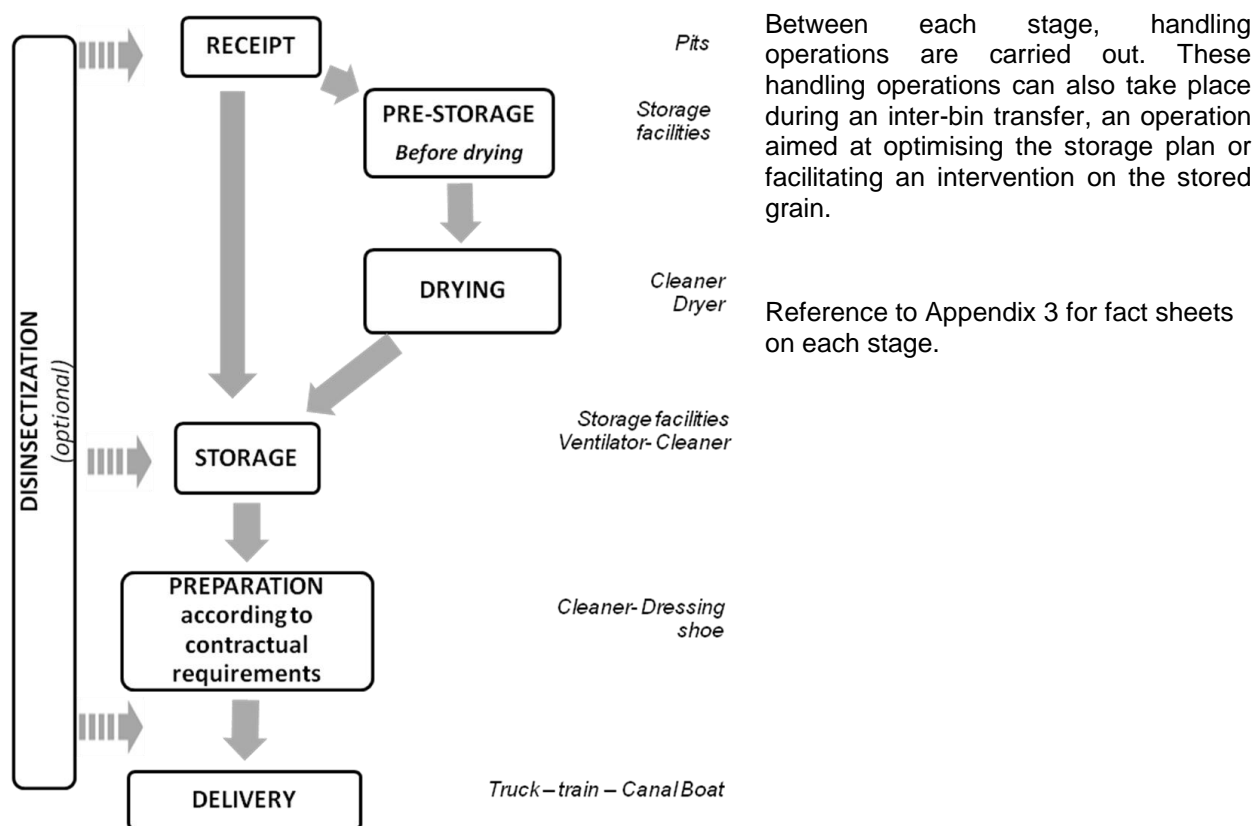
DISINSECTIZATION
(optional)

RECEIPT

Pits

PRE-STORAGE
Before drying

Storage facilities

DRYING

Cleaner
Dryer

STORAGE

Storage facilities
Ventilator- Cleaner

PREPARATION according to contractual requirements

Cleaner- Dressing shoe

DELIVERY

Truck – train – Canal Boat

Between each stage, handling operations are carried out. These handling operations can also take place during an inter-bin transfer, an operation aimed at optimising the storage plan or facilitating an intervention on the stored grain.

Reference to Appendix 3 for fact sheets on each stage.